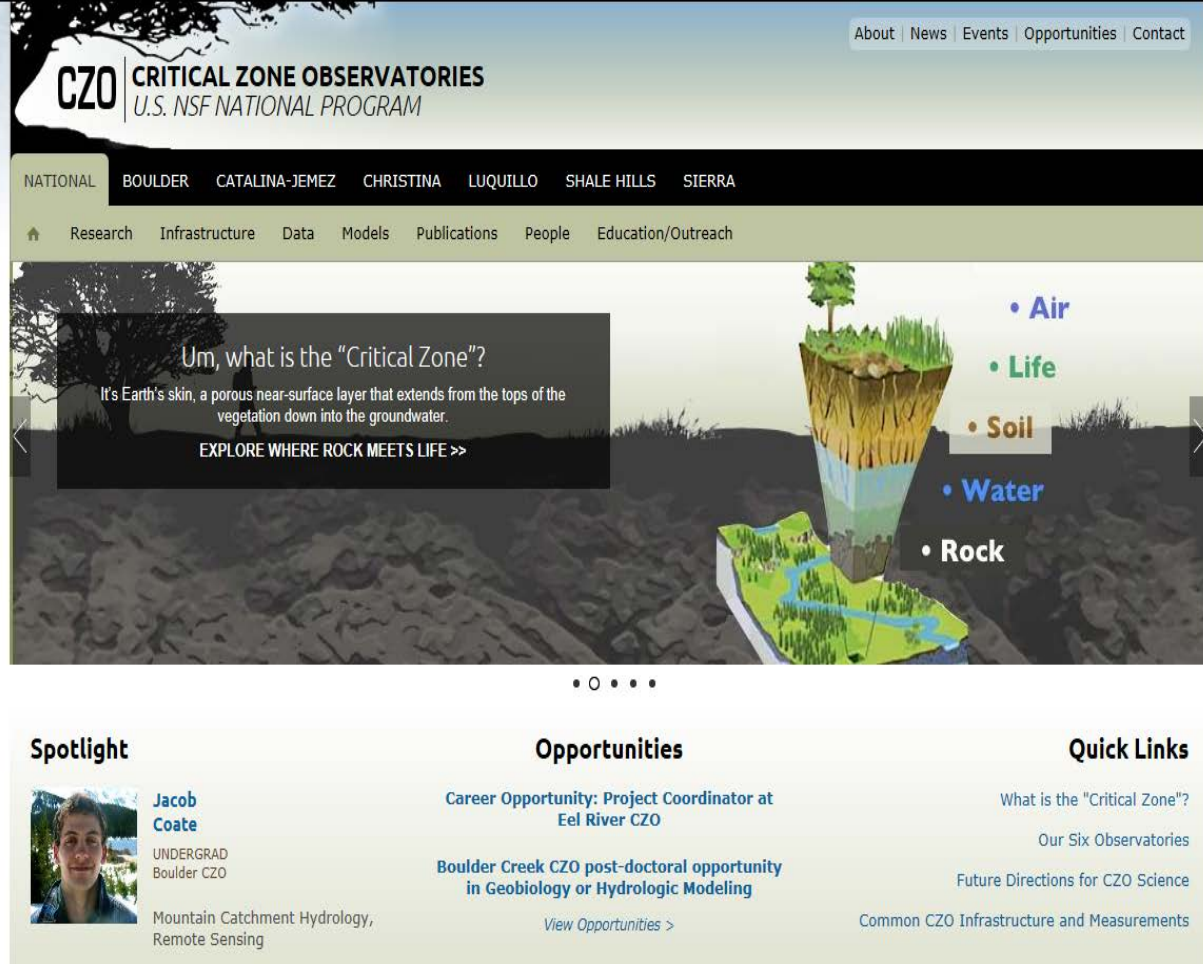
About | News | Events | Opportunities | Contact

CZO CRITICAL ZONE OBSERVATORIES
U.S. NSF NATIONAL PROGRAM

NATIONAL BOULDER CATALINA-JEMEZ CHRISTINA LUQUILLO SHALE HILLS SIERRA

Research Infrastructure Data Models Publications People Education/Outreach

Um, what is the "Critical Zone"?
It's Earth's skin, a porous near-surface layer that extends from the tops of the vegetation down into the groundwater.
EXPLORE WHERE ROCK MEETS LIFE >>

• Air
• Life
• Soil
• Water
• Rock

Spotlight

Jacob Coate
UNDERGRAD
Boulder CZO
Mountain Catchment Hydrology, Remote Sensing

Opportunities

Career Opportunity: Project Coordinator at Eel River CZO

Boulder Creek CZO post-doctoral opportunity in Geobiology or Hydrologic Modeling

View Opportunities >

Quick Links

What is the "Critical Zone"?

Our Six Observatories

Future Directions for CZO Science

Common CZO Infrastructure and Measurements